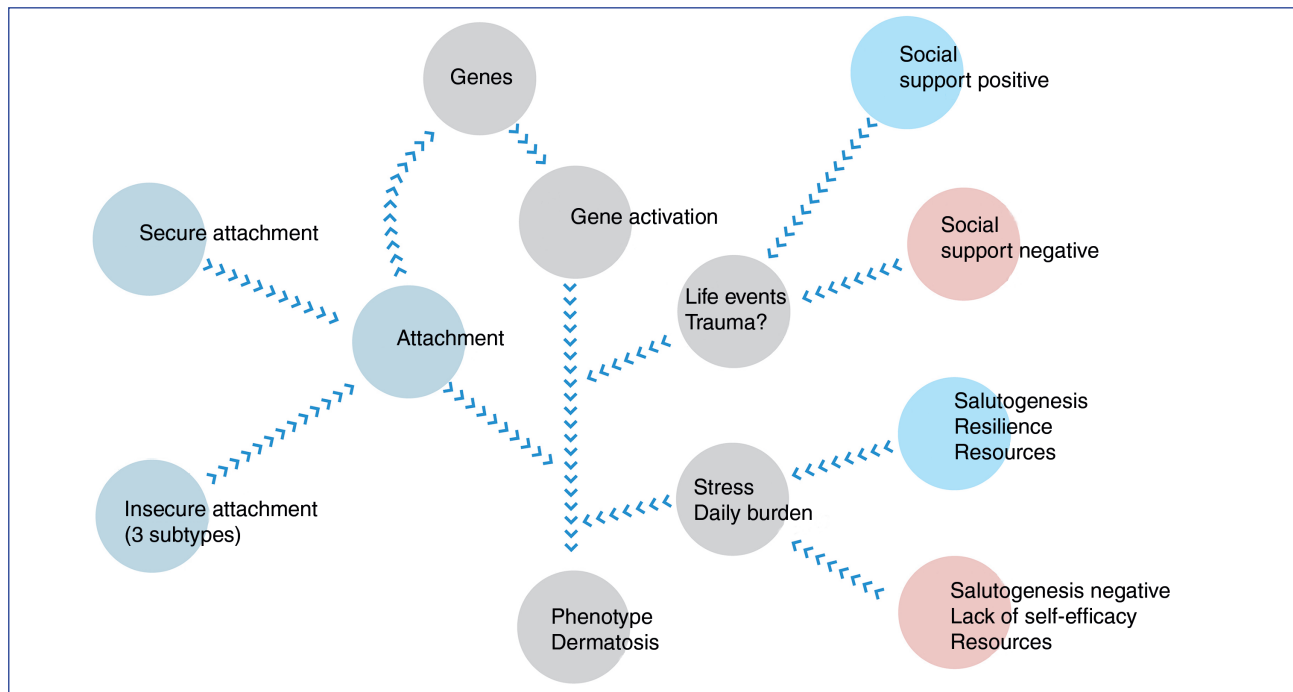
Genes

Social support positive

Gene activation

Secure attachment

Social support negative

Life events Trauma?

Attachment

Salutogenesis Resilience Resources

Stress Daily burden

Insecure attachment (3 subtypes)

Salutogenesis negative Lack of self-efficacy Resources

Phenotype Dermatosis